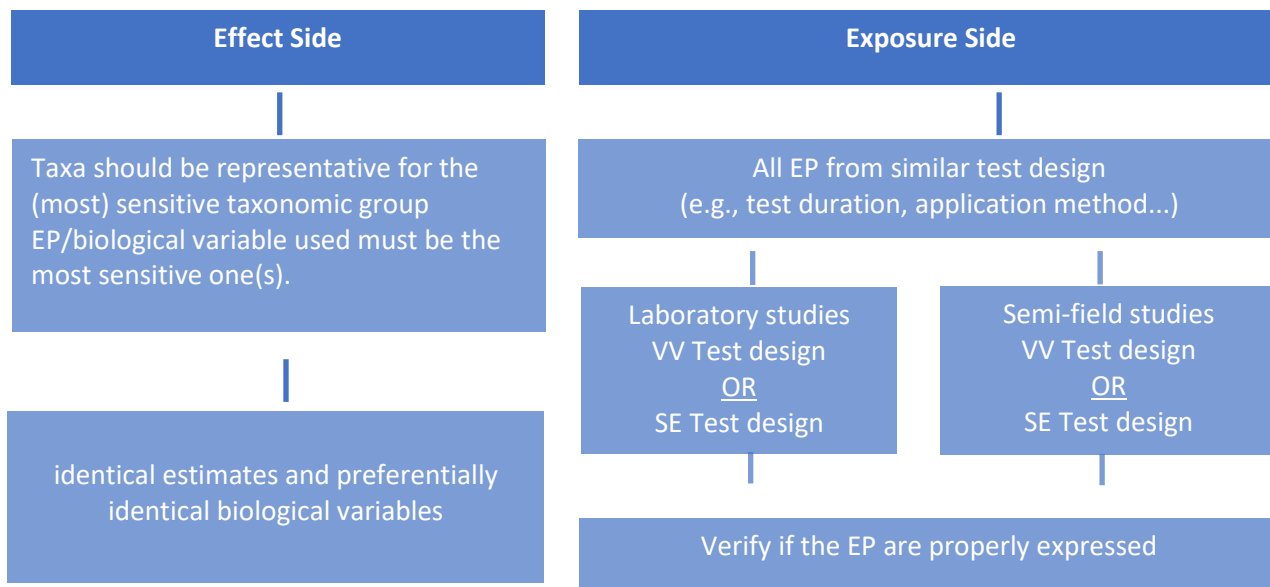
Effect Side

Taxa should be representative for the (most) sensitive taxonomic group EP/biological variable used must be the most sensitive one(s).

identical estimates and preferentially identical biological variables

Exposure Side

All EP from similar test design (e.g., test duration, application method...)

Laboratory studies
VV Test design
OR
SE Test design

Semi-field studies
VV Test design
OR
SE Test design

Verify if the EP are properly expressed